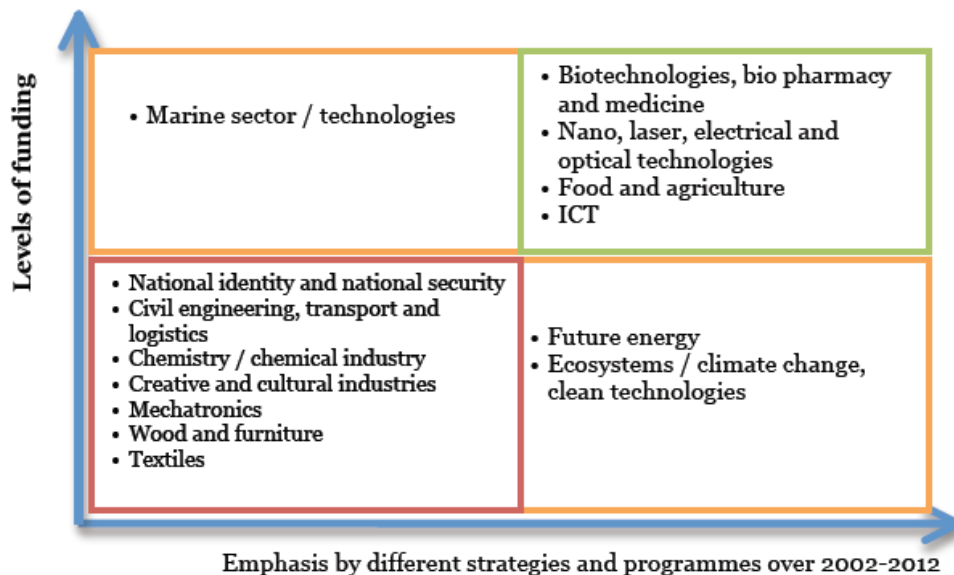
Levels of funding

• Marine sector / technologies

• Biotechnologies, bio pharmacy and medicine
• Nano, laser, electrical and optical technologies
• Food and agriculture
• ICT

• National identity and national security
• Civil engineering, transport and logistics
• Chemistry / chemical industry
• Creative and cultural industries
• Mechatronics
• Wood and furniture
• Textiles

• Future energy
• Ecosystems / climate change, clean technologies

Emphasis by different strategies and programmes over 2002-2012